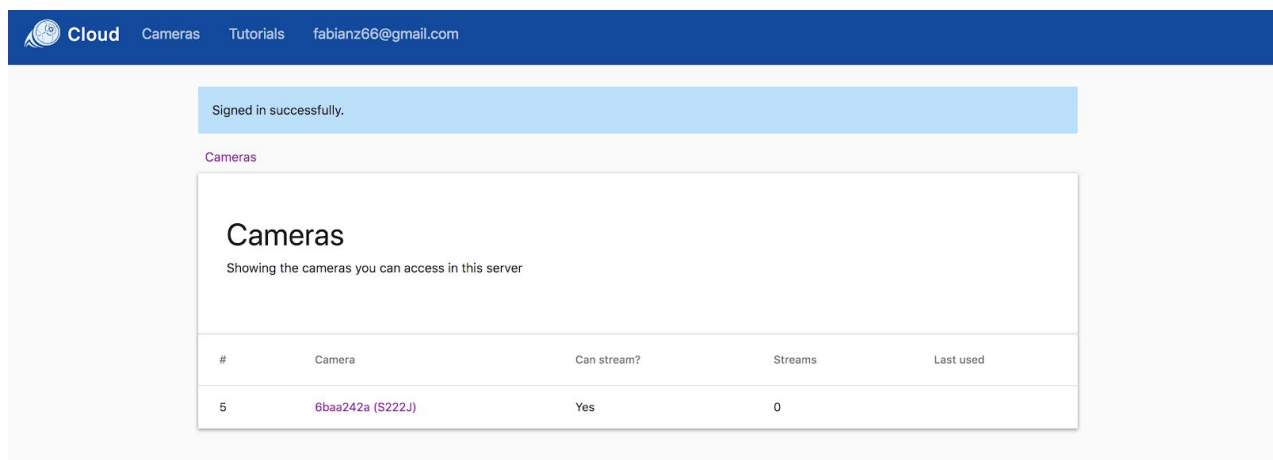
Cloud Cameras Tutorials fabianz66@gmail.com

Signed in successfully.

Cameras

Cameras

Showing the cameras you can access in this server

| # | Camera | Can stream? | Streams | Last used |
|---|---|---|---|---|
| 5 | 6baa242a (S222J) | Yes | 0 | |